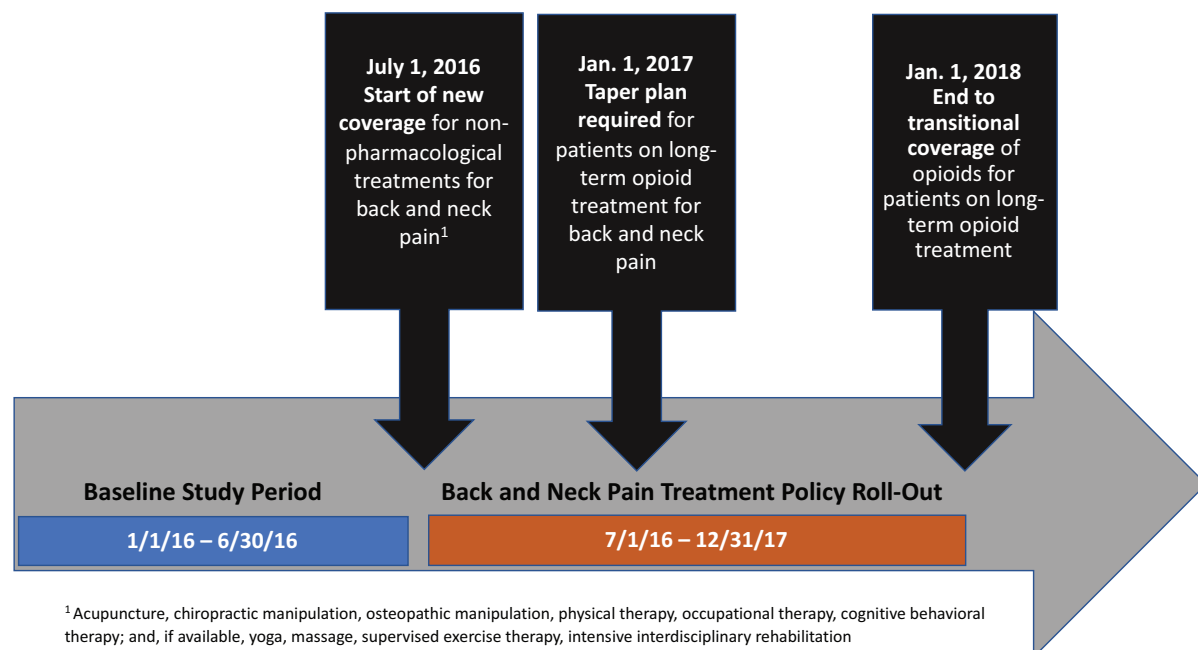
**July 1, 2016 Start of new coverage** for non-pharmacological treatments for back and neck pain$^1$

**Jan. 1, 2017 Taper plan required** for patients on long-term opioid treatment for back and neck pain

**Jan. 1, 2018 End to transitional coverage** of opioids for patients on long-term opioid treatment

**Baseline Study Period**

**1/1/16 – 6/30/16**

**Back and Neck Pain Treatment Policy Roll-Out**

**7/1/16 – 12/31/17**

$^1$ Acupuncture, chiropractic manipulation, osteopathic manipulation, physical therapy, occupational therapy, cognitive behavioral therapy; and, if available, yoga, massage, supervised exercise therapy, intensive interdisciplinary rehabilitation